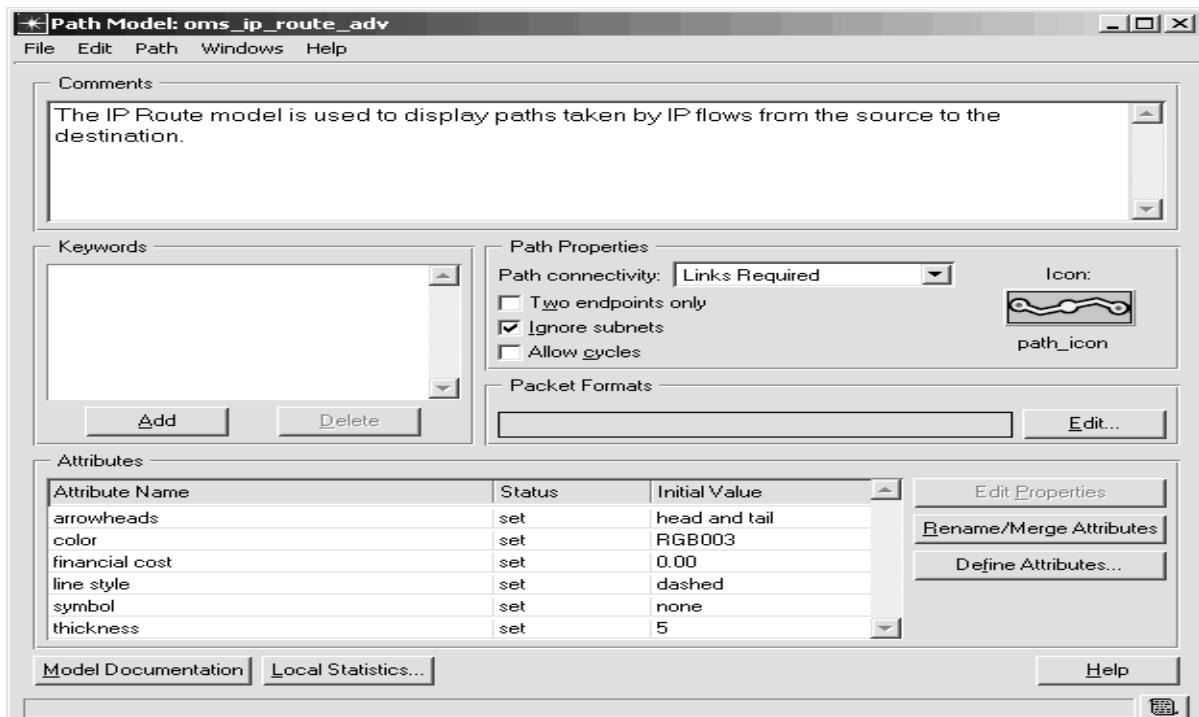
Path Model: oms_ip_route_adv

File Edit Path Windows Help

Comments

The IP Route model is used to display paths taken by IP flows from the source to the destination.

Keywords

Add Delete

Path Properties

Path connectivity: Links Required

Two endpoints only

Ignore subnets

Allow cycles

Icon:

path_icon

Packet Formats

Edit...

Attributes

| Attribute Name | Status | Initial Value |
|---|---|---|
| arrowheads | set | head and tail |
| color | set | RGB003 |
| financial cost | set | 0.00 |
| line style | set | dashed |
| symbol | set | none |
| thickness | set | 5 |

Edit Properties

Rename/Merge Attributes

Define Attributes...

Model Documentation Local Statistics...

Help